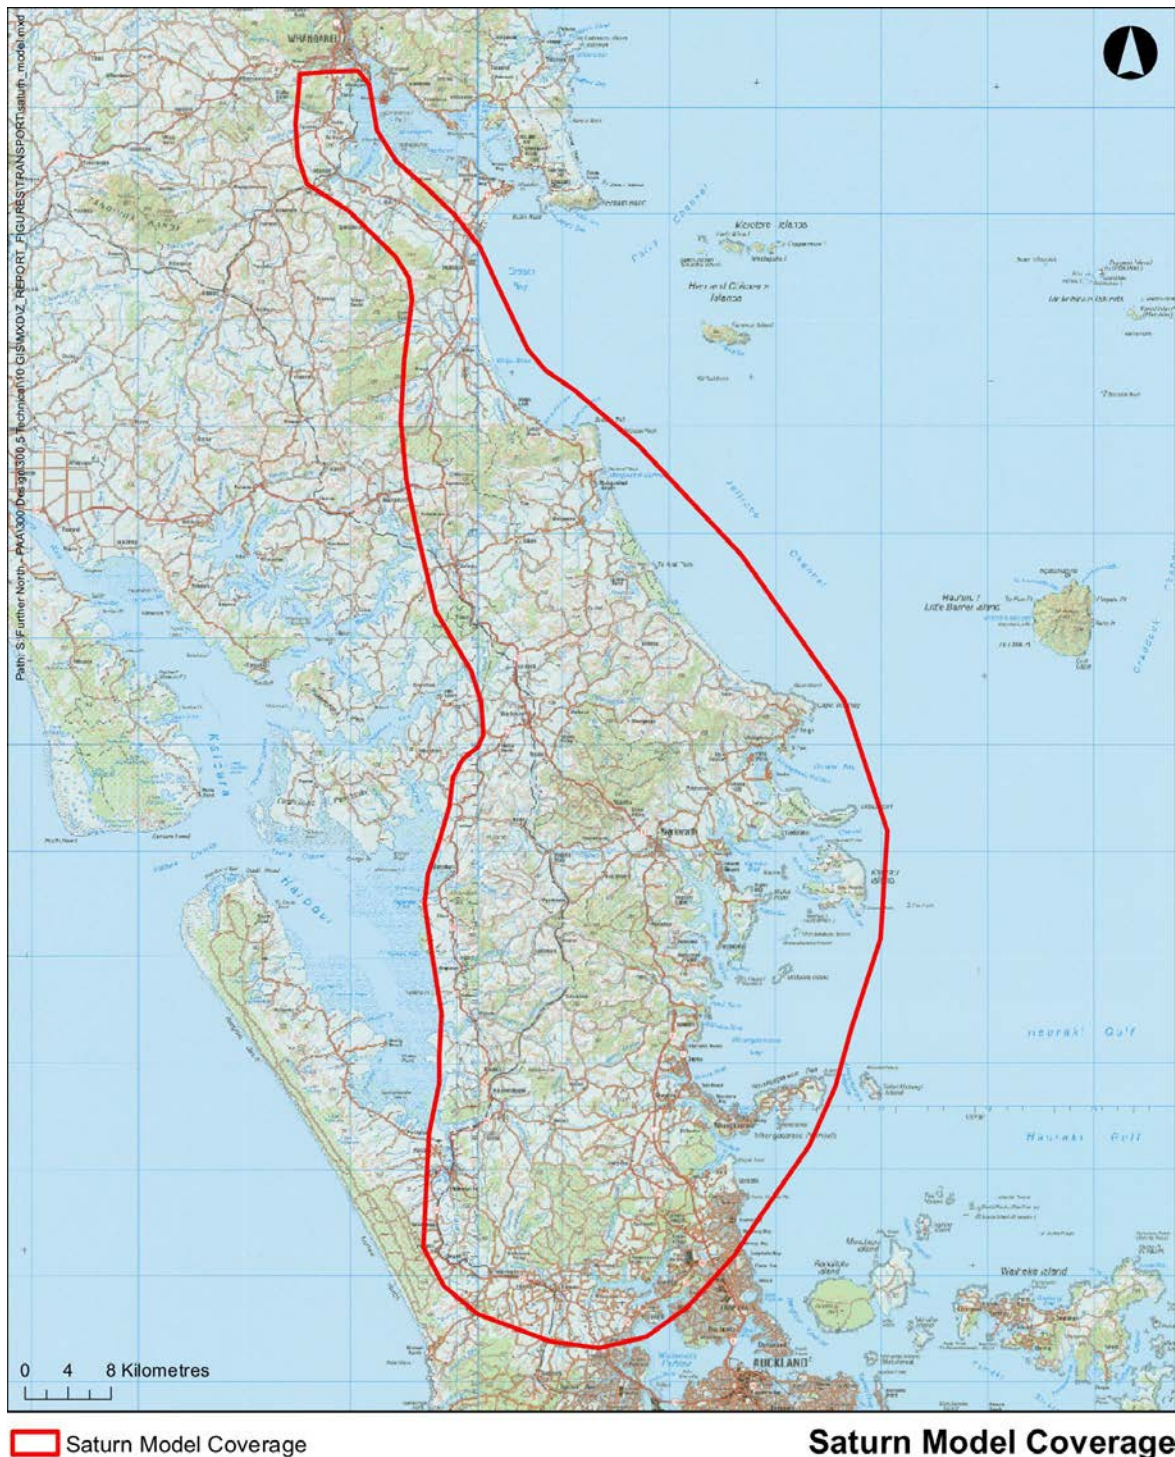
Path: S:\Further North_PAA\300 Design\300_5 Technical\10 GIS\MXD\Z_REPORT_FIGURES\TRANSPORT\saturn_model.mxd

WHANGAREI

Mokohinau Islands

Hen and Chickens Islands

Hauraki Gulf

Hauturu / Little Barrier Island

Kawau Island

Kaipara

Hauraki Gulf

Waiheke Island

AUCKLAND

0 4 8 Kilometres

Saturn Model Coverage

Saturn Model Coverage